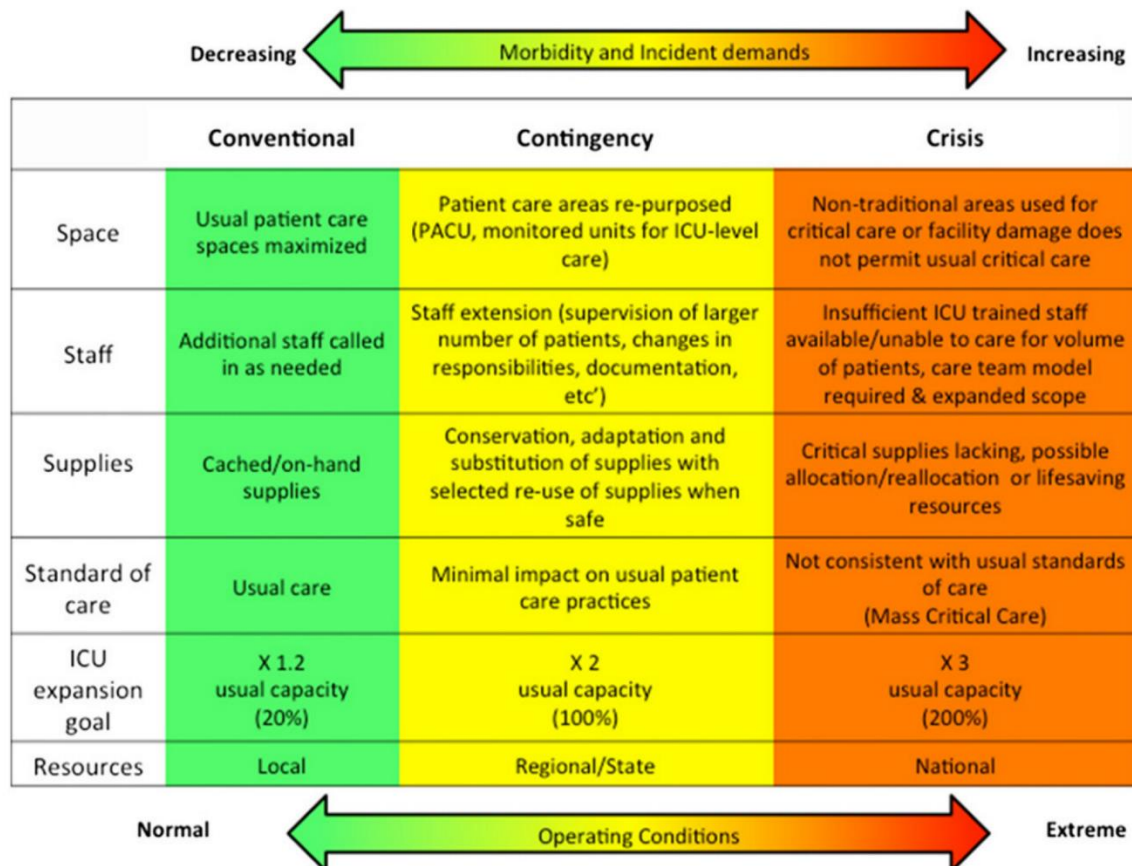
Decreasing — Morbidity and Incident demands — Increasing

| | Conventional | Contingency | Crisis |
|---|---|---|---|
| Space | Usual patient care spaces maximized | Patient care areas re-purposed (PACU, monitored units for ICU-level care) | Non-traditional areas used for critical care or facility damage does not permit usual critical care |
| Staff | Additional staff called in as needed | Staff extension (supervision of larger number of patients, changes in responsibilities, documentation, etc') | Insufficient ICU trained staff available/unable to care for volume of patients, care team model required & expanded scope |
| Supplies | Cached/on-hand supplies | Conservation, adaptation and substitution of supplies with selected re-use of supplies when safe | Critical supplies lacking, possible allocation/reallocation or lifesaving resources |
| Standard of care | Usual care | Minimal impact on usual patient care practices | Not consistent with usual standards of care (Mass Critical Care) |
| ICU expansion goal | X 1.2 usual capacity (20%) | X 2 usual capacity (100%) | X 3 usual capacity (200%) |
| Resources | Local | Regional/State | National |

Normal — Operating Conditions — Extreme